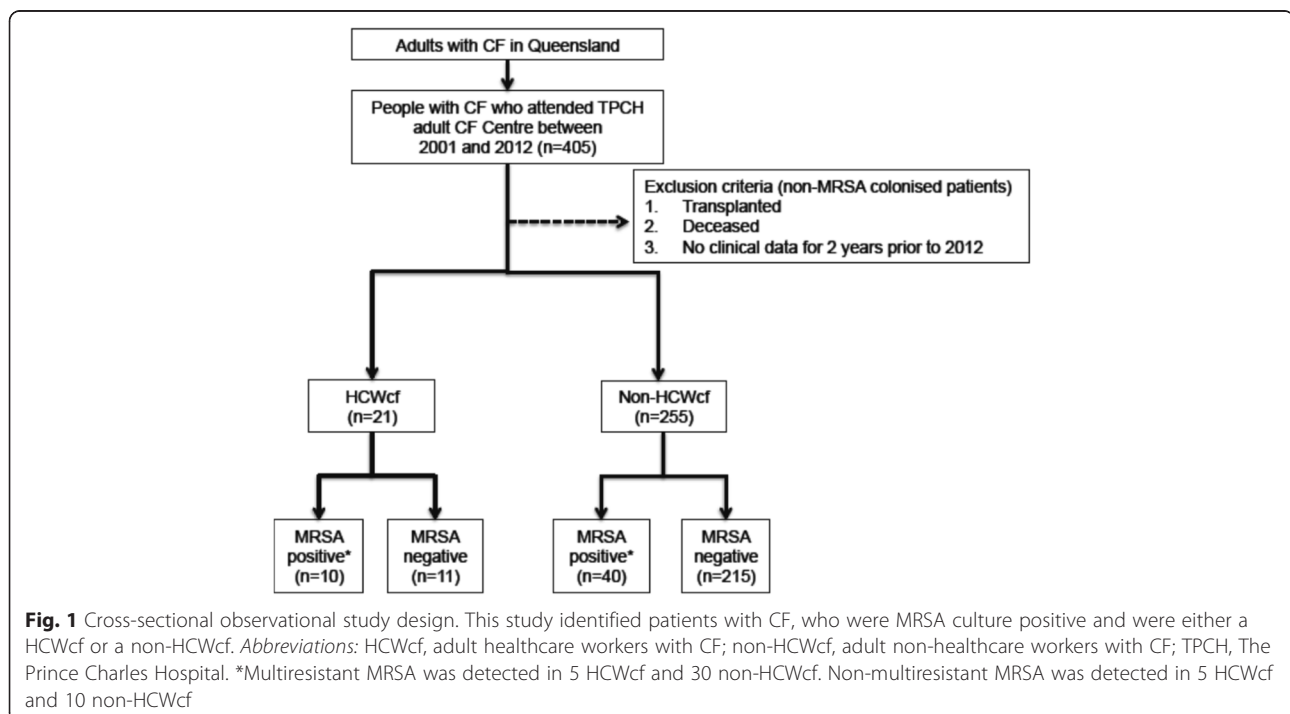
Adults with CF in Queensland

People with CF who attended TPCH adult CF Centre between 2001 and 2012 (n=405)

Exclusion criteria (non-MRSA colonised patients)
1. Transplanted
2. Deceased
3. No clinical data for 2 years prior to 2012

HCWcf (n=21)

Non-HCWcf (n=255)

MRSA positive* (n=10)

MRSA negative (n=11)

MRSA positive* (n=40)

MRSA negative (n=215)

Fig. 1 Cross-sectional observational study design. This study identified patients with CF, who were MRSA culture positive and were either a HCWcf or a non-HCWcf. Abbreviations: HCWcf, adult healthcare workers with CF; non-HCWcf, adult non-healthcare workers with CF; TPCH, The Prince Charles Hospital. *Multiresistant MRSA was detected in 5 HCWcf and 30 non-HCWcf. Non-multiresistant MRSA was detected in 5 HCWcf and 10 non-HCWcf